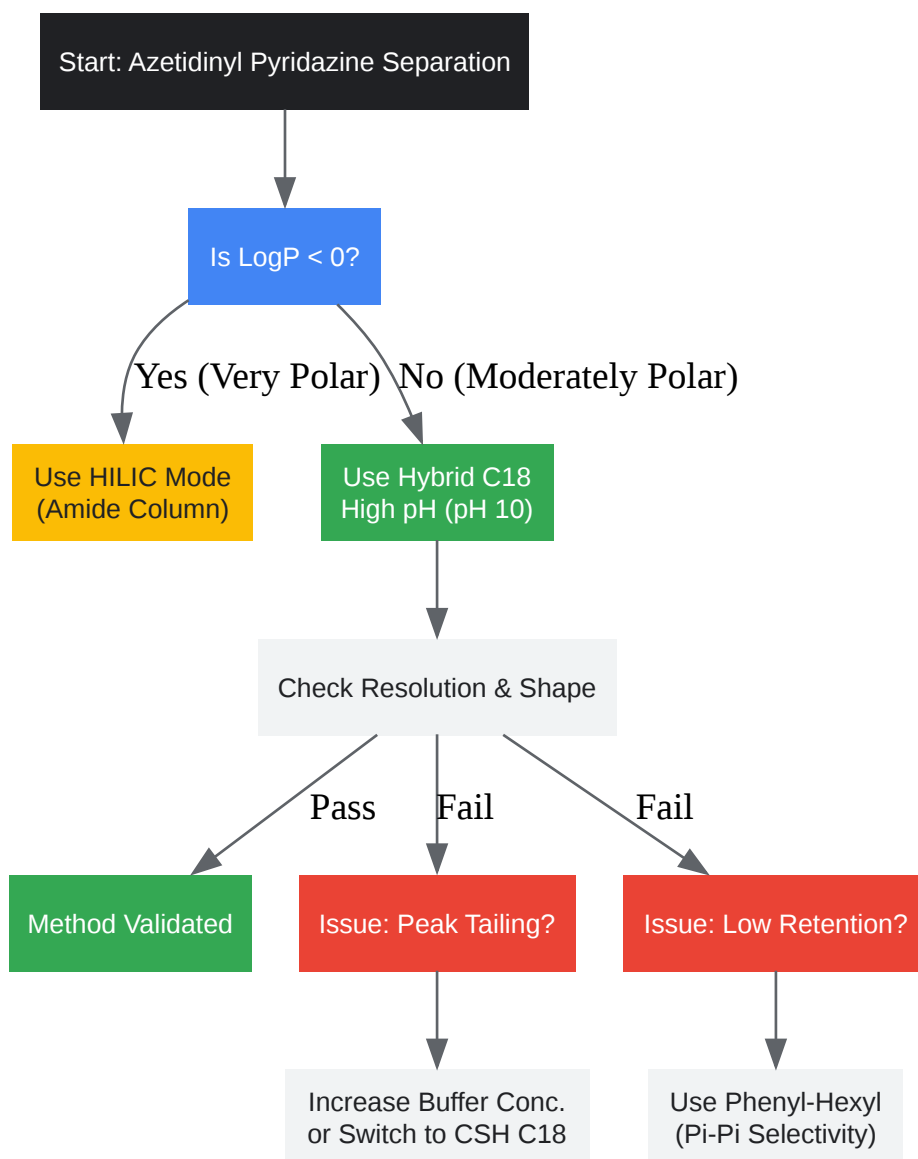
Start: Azetidinyl Pyridazine Separation

Is LogP < 0?

Yes (Very Polar)

No (Moderately Polar)

Use HILIC Mode (Amide Column)

Use Hybrid C18 High pH (pH 10)

Check Resolution & Shape

Pass

Fail

Fail

Method Validated

Issue: Peak Tailing?

Issue: Low Retention?

Increase Buffer Conc. or Switch to CSH C18

Use Phenyl-Hexyl (Pi-Pi Selectivity)